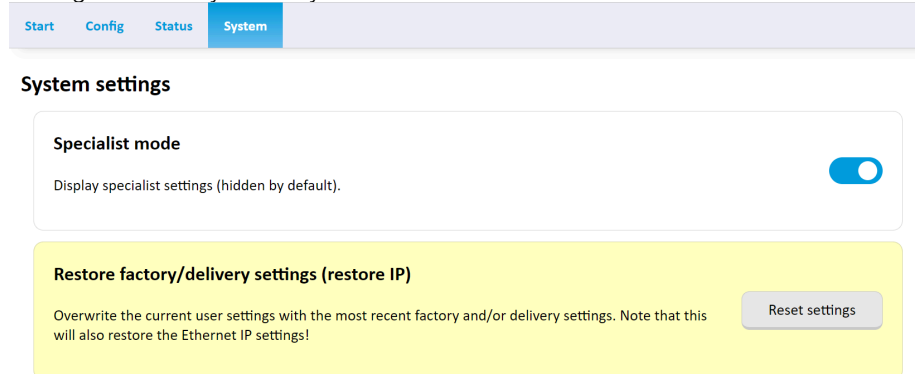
Start Config Status System

System settings

Specialist mode

Display specialist settings (hidden by default).

Restore factory/delivery settings (restore IP)

Overwrite the current user settings with the most recent factory and/or delivery settings. Note that this will also restore the Ethernet IP settings!

Reset settings